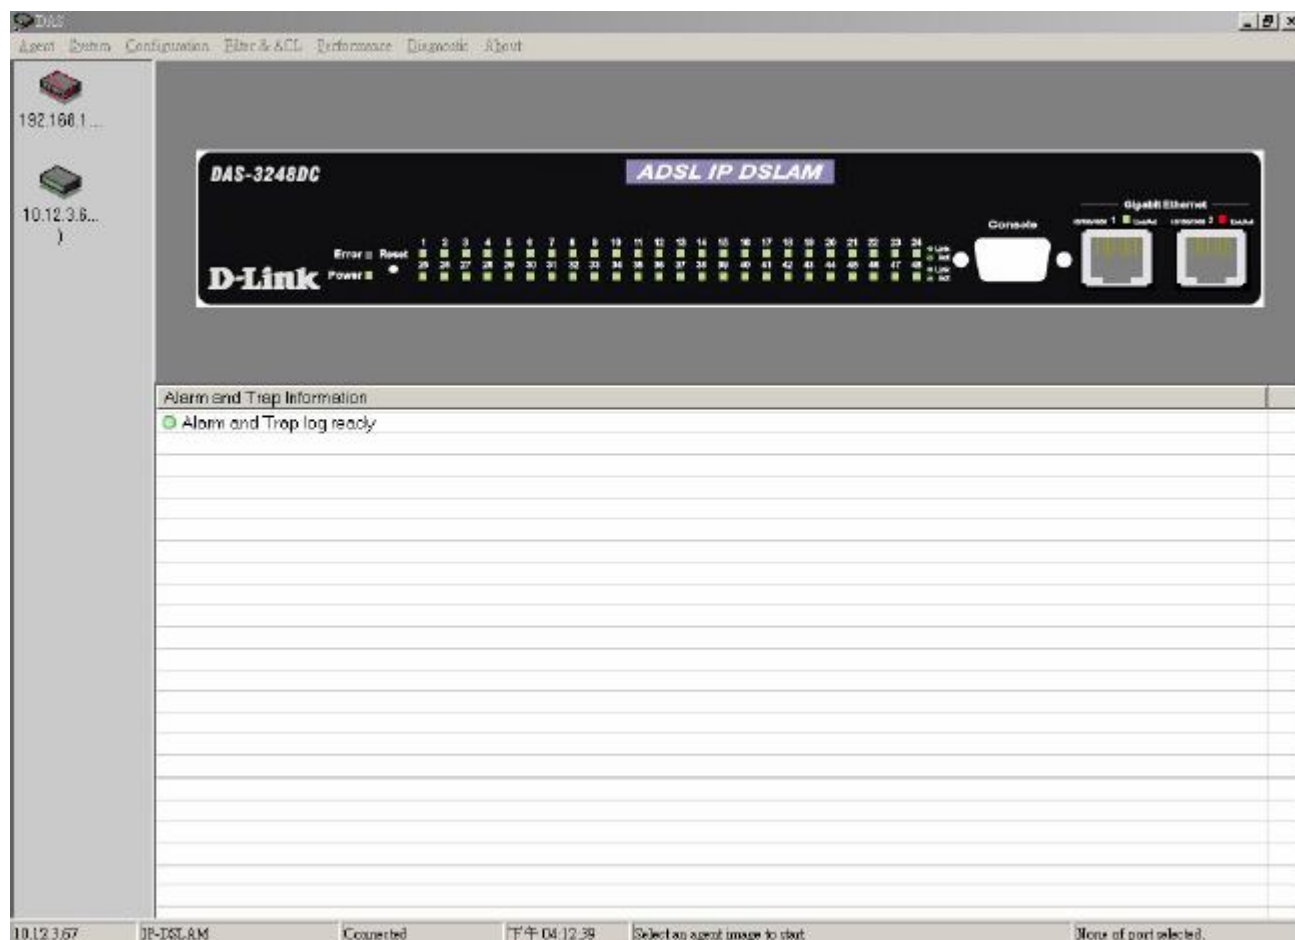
DAS

Agent System Configuration Filter & ACL Performance Diagnostic About

192.168.1...

10.12.3.6...
)

DAS-3248DC

ADSL IP DSLAM

D-Link

Error Reset
Power

1 2 3 4 5 6 7 8 9 10 11 12 13 14 15 16 17 18 19 20 21 22 23 24
25 26 27 28 29 30 31 32 33 34 35 36 37 38 39 40 41 42 43 44 45 46 47 48

Console

Gigabit Ethernet

1 2

Alarm and Trap Information

Alarm and Trap log ready

10.12.3.67 IP-DSLAM Connected 下午 04:12:39 Select an agent image to start None of port selected.